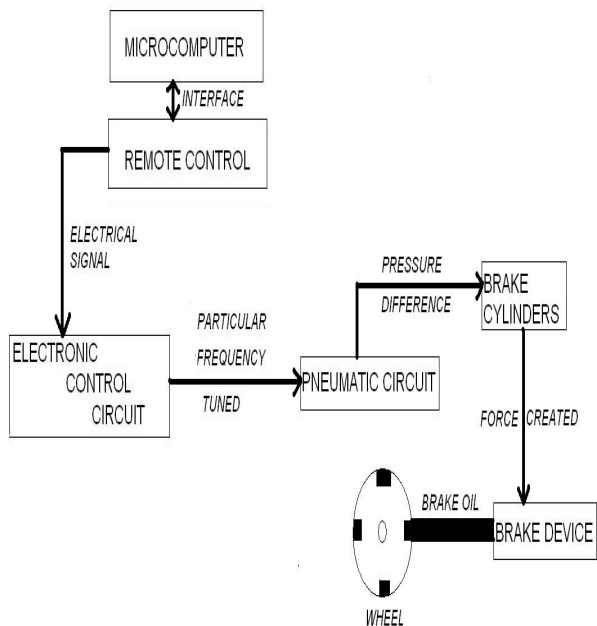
MICROCOMPUTER

INTERFACE

REMOTE CONTROL

ELECTRICAL SIGNAL

ELECTRONIC CONTROL CIRCUIT

PARTICULAR FREQUENCY TUNED

PNEUMATIC CIRCUIT

PRESSURE DIFFERENCE

BRAKE CYLINDERS

FORCE CREATED

BRAKE OIL

BRAKE DEVICE

WHEEL